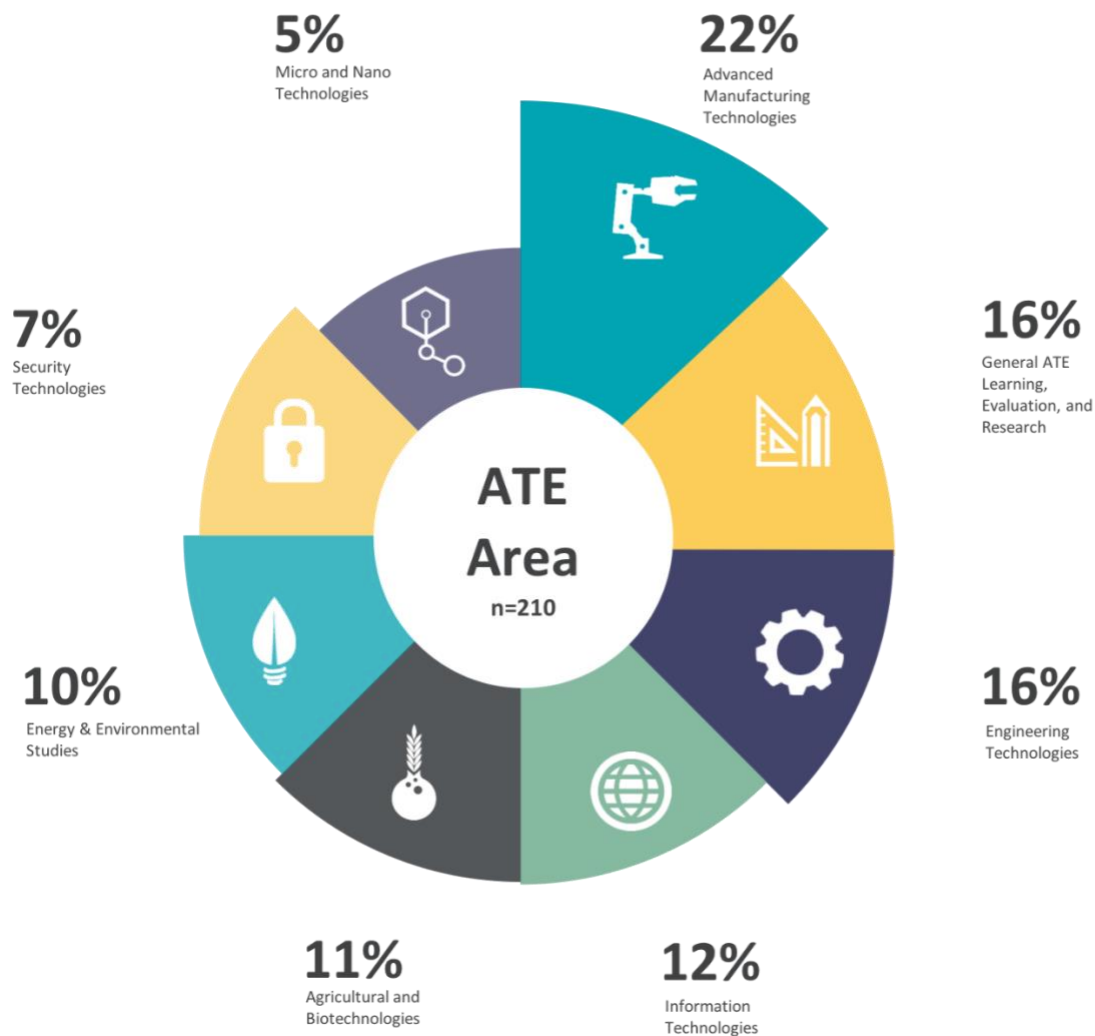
5%
Micro and Nano Technologies

22%
Advanced Manufacturing Technologies

7%
Security Technologies

16%
General ATE Learning, Evaluation, and Research

ATE Area
n=210

10%
Energy & Environmental Studies

16%
Engineering Technologies

11%
Agricultural and Biotechnologies

12%
Information Technologies